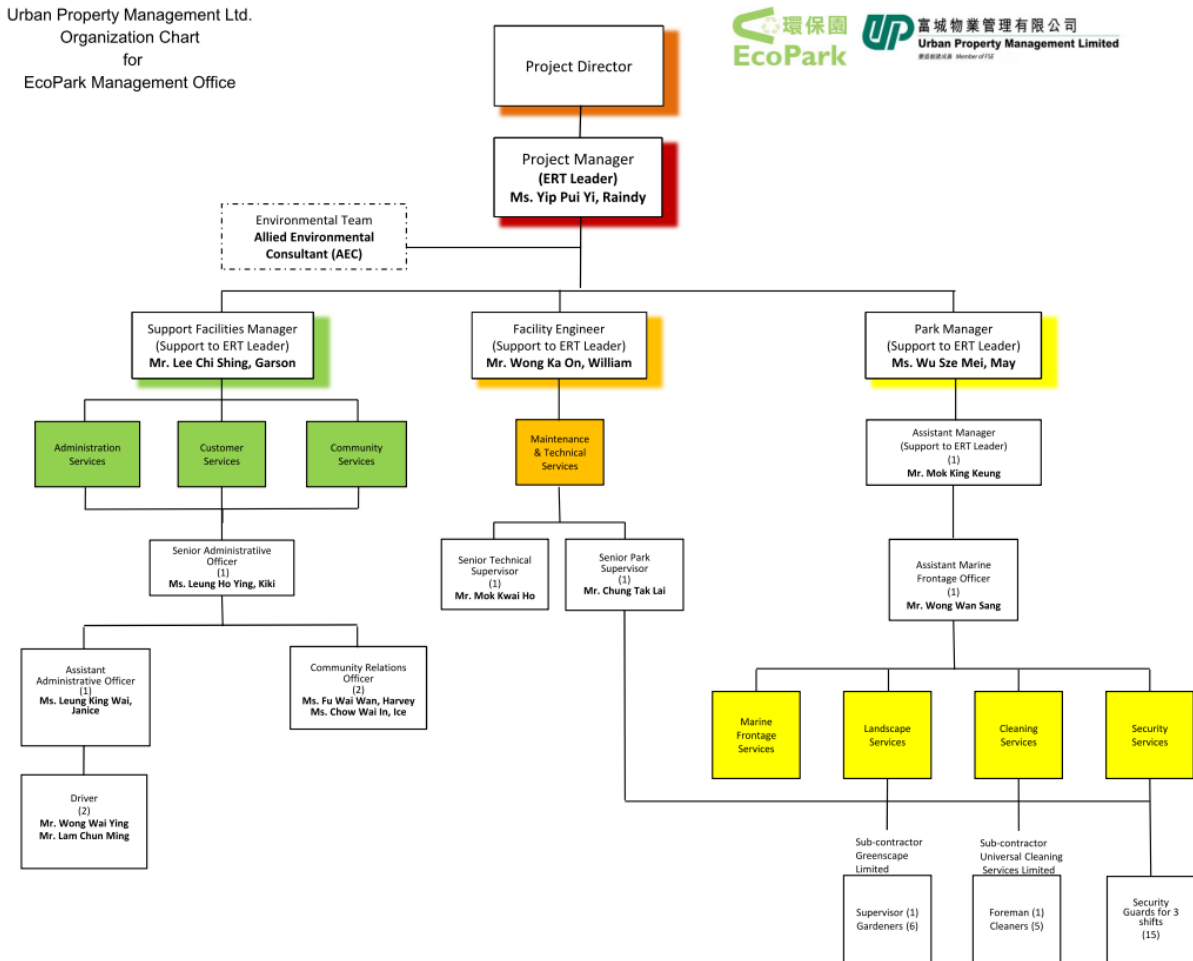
Urban Property Management Ltd.
Organization Chart
for
EcoPark Management Office

環保園
EcoPark

富城物業管理有限公司
Urban Property Management Limited
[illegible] Member of FSE

Project Director

Project Manager
(ERT Leader)
Ms. Yip Pui Yi, Raindy

Environmental Team
Allied Environmental Consultant (AEC)

Support Facilities Manager
(Support to ERT Leader)
Mr. Lee Chi Shing, Garson

Facility Engineer
(Support to ERT Leader)
Mr. Wong Ka On, William

Park Manager
(Support to ERT Leader)
Ms. Wu Sze Mei, May

Administration Services

Customer Services

Community Services

Maintenance & Technical Services

Assistant Manager
(Support to ERT Leader)
(1)
Mr. Mok King Keung

Senior Administratiive Officer
(1)
Ms. Leung Ho Ying, Kiki

Senior Technical Supervisor
(1)
Mr. Mok Kwai Ho

Senior Park Supervisor
(1)
Mr. Chung Tak Lai

Assistant Marine Frontage Officer
(1)
Mr. Wong Wan Sang

Assistant Administrative Officer
(1)
Ms. Leung King Wai, Janice

Community Relations Officer
(2)
Ms. Fu Wai Wan, Harvey
Ms. Chow Wai In, Ice

Marine Frontage Services

Landscape Services

Cleaning Services

Security Services

Driver
(2)
Mr. Wong Wai Ying
Mr. Lam Chun Ming

Sub-contractor
Greenscape Limited

Sub-contractor
Universal Cleaning Services Limited

Supervisor (1)
Gardeners (6)

Foreman (1)
Cleaners (5)

Security Guards for 3 shifts
(15)